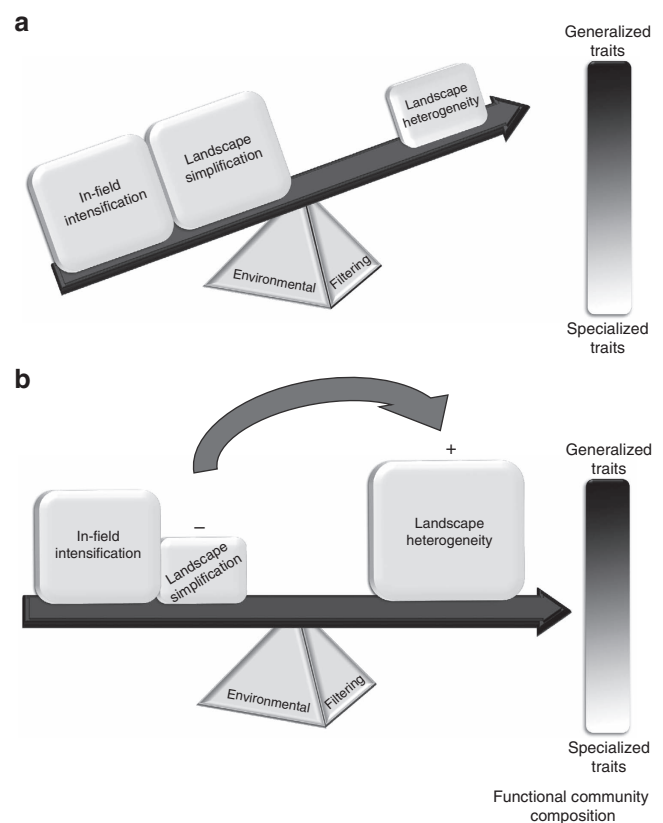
a

Generalized traits

In-field intensification

Landscape simplification

Landscape heterogeneity

Environmental

Filtering

Specialized traits

b

Generalized traits

+

In-field intensification

–

Landscape simplification

Landscape heterogeneity

Environmental

Filtering

Specialized traits

Functional community composition